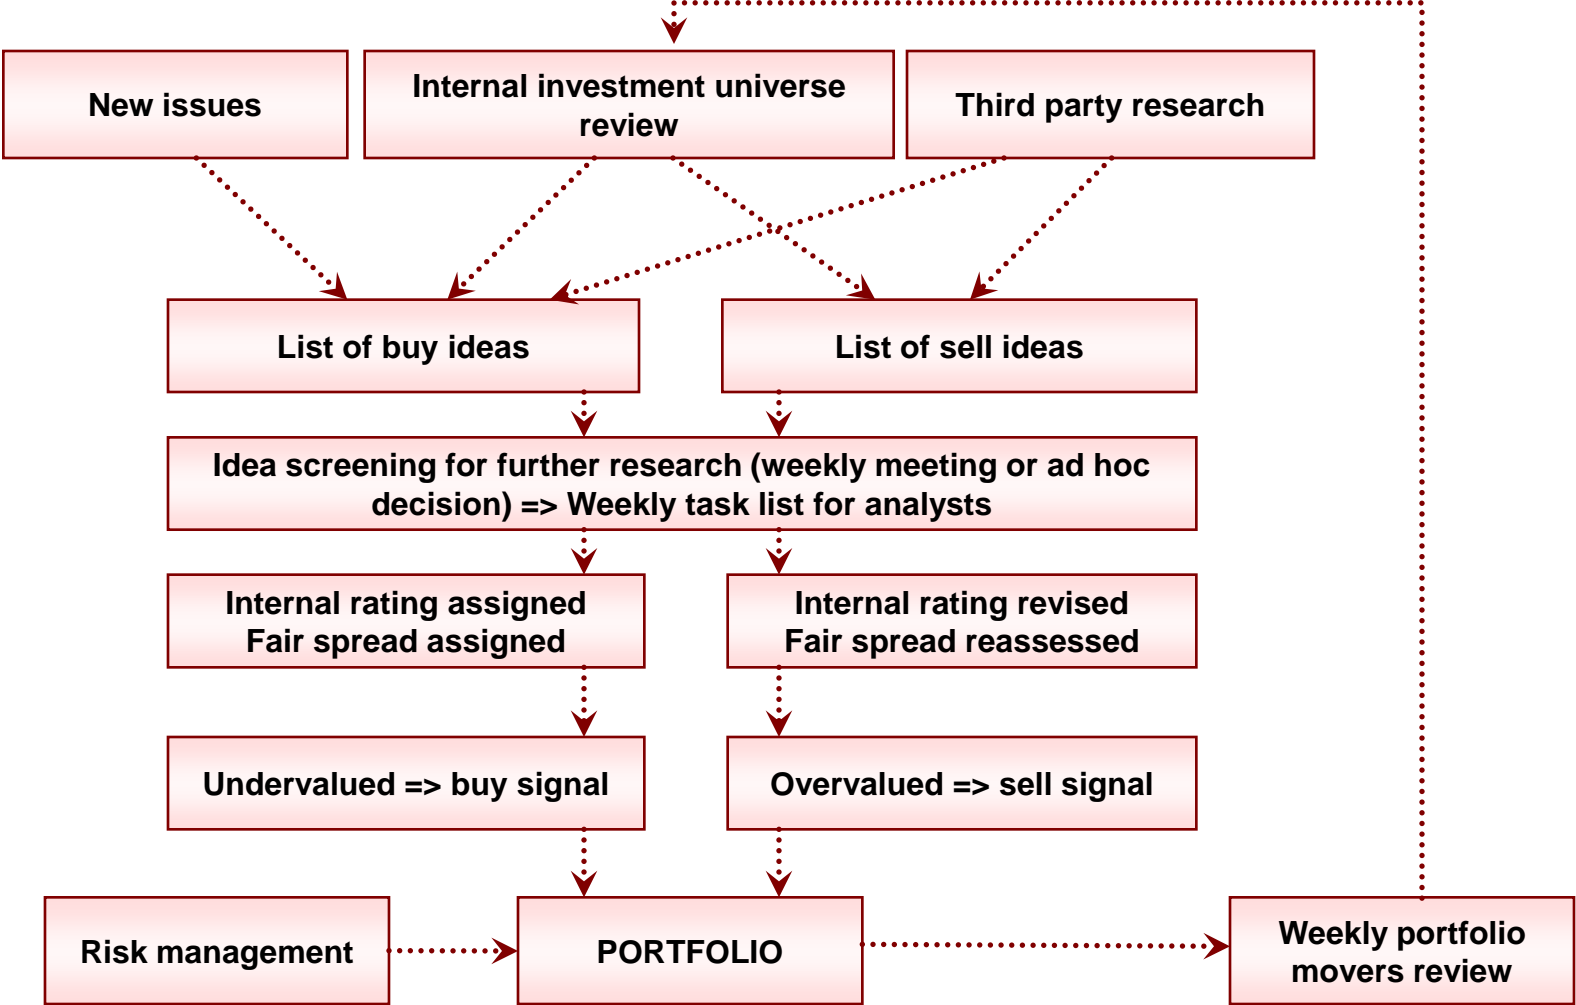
New issues

Internal investment universe review

Third party research

List of buy ideas

List of sell ideas

Idea screening for further research (weekly meeting or ad hoc decision) => Weekly task list for analysts

Internal rating assigned
Fair spread assigned

Internal rating revised
Fair spread reassessed

Undervalued => buy signal

Overvalued => sell signal

Risk management

PORTFOLIO

Weekly portfolio movers review